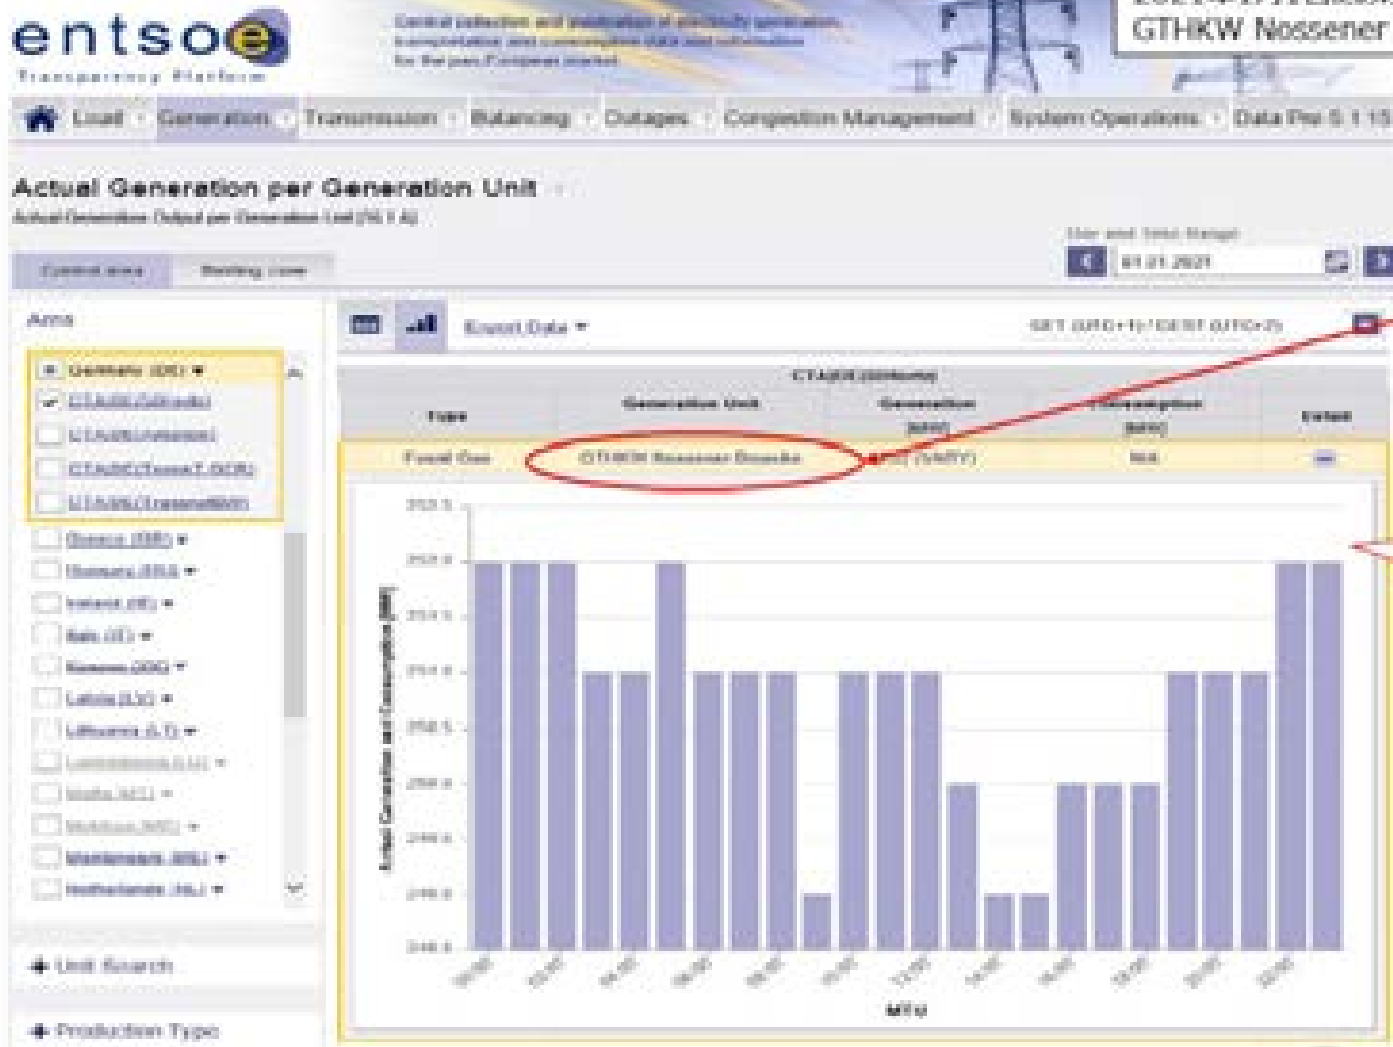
entsoe
Transparency Platform

Central collection and publication of electricity generation, transportation and consumption data and information for the pan-European market

GTHKW Nossener

Load · Generation · Transmission · Balancing · Outages · Congestion Management · System Operations · Data Pol 5.1.15

Actual Generation per Generation Unit
Actual Generation Output per Generation Unit [16.1.A]

Control area | Bidding zone

Date and Time Range
01.01.2021

Area
Germany (DE)
CTA|DE(50Hertz)
CTA|DE(Amprion)
CTA|DE(TenneT GER)
CTA|DE(TransnetBW)
Greece (GR)
Hungary (HU)
Ireland (IE)
Italy (IT)
Kosovo (XK)
Latvia (LV)
Lithuania (LT)
Luxembourg (LU)
Malta (MT)
Moldova (MD)
Montenegro (ME)
Netherlands (NL)

Unit Search
Production Type

Export Data
CET (UTC+1) / CEST (UTC+2)

CTA|DE(50Hertz)

| Type | Generation Unit | Generation [MW] | Consumption [MW] | Detail |
|---|---|---|---|---|
| Fossil Gas | GTHKW Nossener Bruecke | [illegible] | N/A | |

Actual Generation and Consumption [MW]
MTU